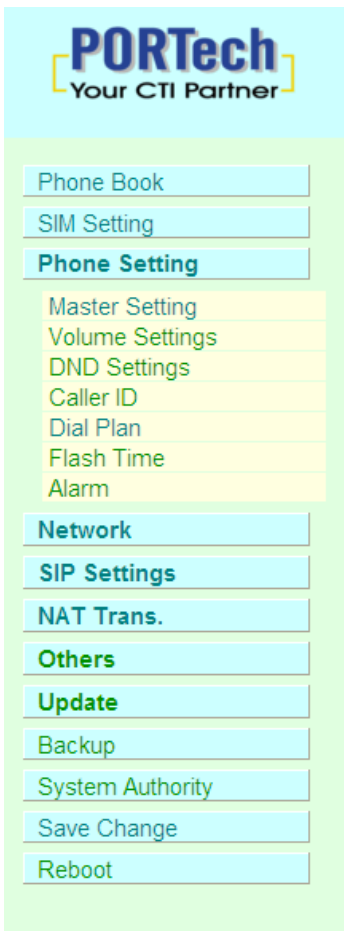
PORTech
Your CTI Partner

Phone Book
SIM Setting
Phone Setting
Master Setting
Volume Settings
DND Settings
Caller ID
Dial Plan
Flash Time
Alarm
Network
SIP Settings
NAT Trans.
Others
Update
Backup
System Authority
Save Change
Reboot